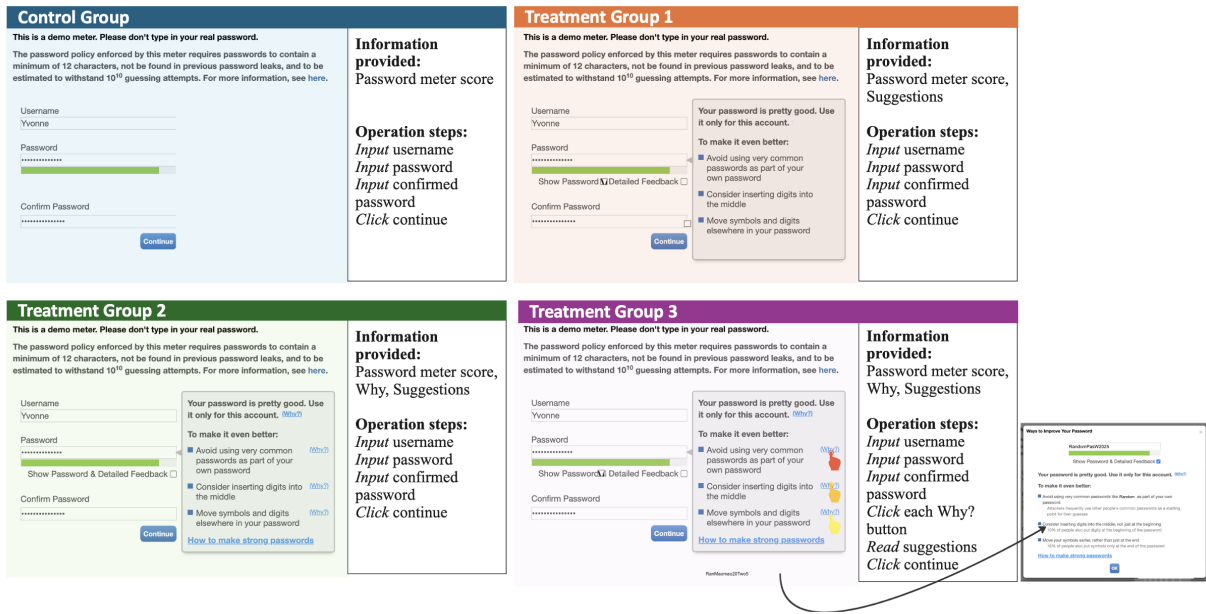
Control Group

This is a demo meter. Please don't type in your real password.

The password policy enforced by this meter requires passwords to contain a minimum of 12 characters, not be found in previous password leaks, and to be estimated to withstand $10^{10}$ guessing attempts. For more information, see here.

Username
Yvonne

Password
•••••••••••••••

Confirm Password
•••••••••••••••

Continue

Information provided:
Password meter score

Operation steps:
*Input* username
*Input* password
*Input* confirmed password
*Click* continue

Treatment Group 1

This is a demo meter. Please don't type in your real password.

The password policy enforced by this meter requires passwords to contain a minimum of 12 characters, not be found in previous password leaks, and to be estimated to withstand $10^{10}$ guessing attempts. For more information, see here.

Username
Yvonne

Password
•••••••••••••••
Show Password & Detailed Feedback

Confirm Password
•••••••••••••••

Continue

Your password is pretty good. Use it only for this account.

To make it even better:

Avoid using very common passwords as part of your own password

Consider inserting digits into the middle

Move symbols and digits elsewhere in your password

Information provided:
Password meter score, Suggestions

Operation steps:
*Input* username
*Input* password
*Input* confirmed password
*Click* continue

Treatment Group 2

This is a demo meter. Please don't type in your real password.

The password policy enforced by this meter requires passwords to contain a minimum of 12 characters, not be found in previous password leaks, and to be estimated to withstand $10^{10}$ guessing attempts. For more information, see here.

Username
Yvonne

Password
•••••••••••••••
Show Password & Detailed Feedback

Confirm Password
•••••••••••••••

Continue

Your password is pretty good. Use it only for this account. (Why?)

To make it even better:

Avoid using very common passwords as part of your own password (Why?)

Consider inserting digits into the middle (Why?)

Move symbols and digits elsewhere in your password (Why?)

How to make strong passwords

Information provided:
Password meter score, Why, Suggestions

Operation steps:
*Input* username
*Input* password
*Input* confirmed password
*Click* continue

Treatment Group 3

This is a demo meter. Please don't type in your real password.

The password policy enforced by this meter requires passwords to contain a minimum of 12 characters, not be found in previous password leaks, and to be estimated to withstand $10^{10}$ guessing attempts. For more information, see here.

Username
Yvonne

Password
•••••••••••••••
Show Password & Detailed Feedback

Confirm Password
•••••••••••••••

Continue

Your password is pretty good. Use it only for this account. (Why?)

To make it even better:

Avoid using very common passwords as part of your own password (Why?)

Consider inserting digits into the middle (Why?)

Move symbols and digits elsewhere in your password (Why?)

How to make strong passwords

RanMauraes25Two5

Information provided:
Password meter score, Why, Suggestions

Operation steps:
*Input* username
*Input* password
*Input* confirmed password
*Click* each Why? button
*Read* suggestions
*Click* continue

Ways to Improve Your Password

RandomPaaW2325

Show Password & Detailed Feedback

Your password is pretty good. Use it only for this account. (Why?)

To make it even better:

Avoid using very common passwords like Random as part of your own password
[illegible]

Consider inserting digits into the middle, not just at the beginning
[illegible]

Move your symbols earlier, rather than just at the end
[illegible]

How to make strong passwords

OK